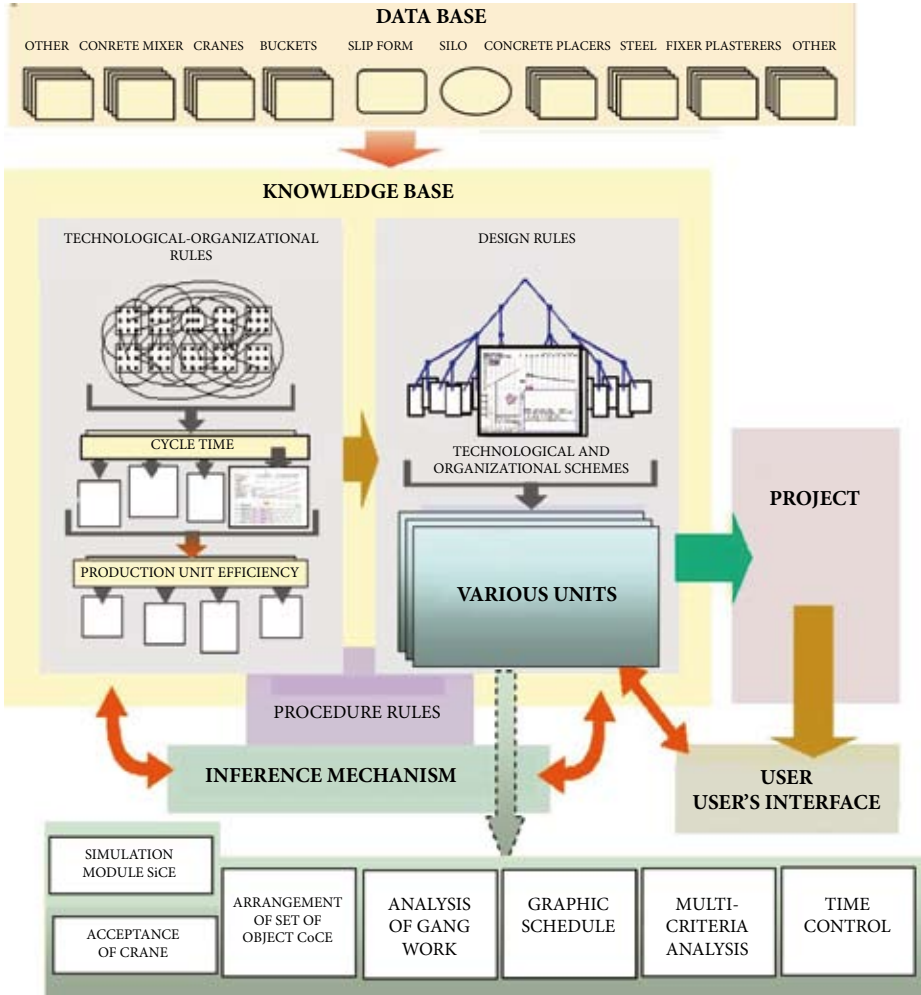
DATA BASE

OTHER CONRETE MIXER CRANES BUCKETS SLIP FORM SILO CONCRETE PLACERS STEEL FIXER PLASTERERS OTHER

KNOWLEDGE BASE

TECHNOLOGICAL-ORGANIZATIONAL RULES

CYCLE TIME

PRODUCTION UNIT EFFICIENCY

DESIGN RULES

TECHNOLOGICAL AND ORGANIZATIONAL SCHEMES

VARIOUS UNITS

PROJECT

PROCEDURE RULES

INFERENCE MECHANISM

USER
USER'S INTERFACE

SIMULATION MODULE SiCE

ACCEPTANCE OF CRANE

ARRANGEMENT OF SET OF OBJECT CoCE

ANALYSIS OF GANG WORK

GRAPHIC SCHEDULE

MULTI-CRITERIA ANALYSIS

TIME CONTROL